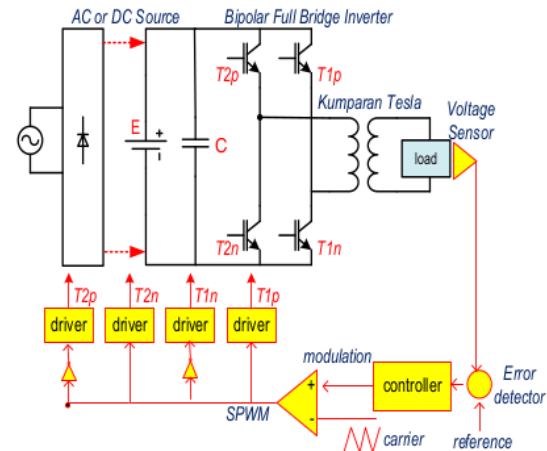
AC or DC Source

Bipolar Full Bridge Inverter

T2p

T1p

Kumparan Tesla

Voltage Sensor

E

+

-

C

load

T2n

T1n

T2p

T2n

T1n

T1p

driver

driver

driver

driver

modulation

+

controller

Error detector

-

SPWM

carrier

reference